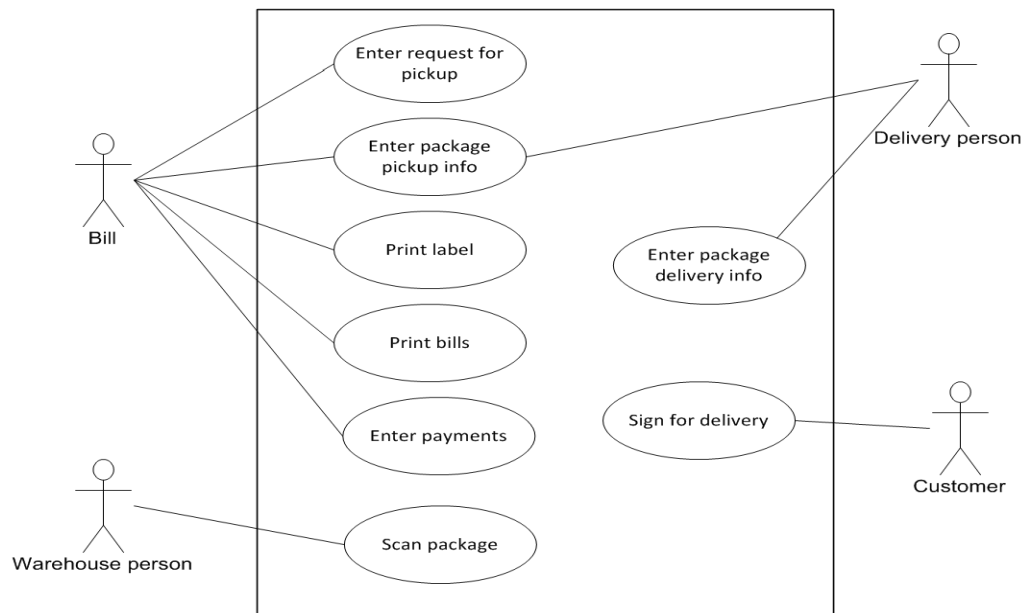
Enter request for pickup

Enter package pickup info

Print label

Print bills

Enter payments

Scan package

Enter package delivery info

Sign for delivery

Bill

Warehouse person

Delivery person

Customer